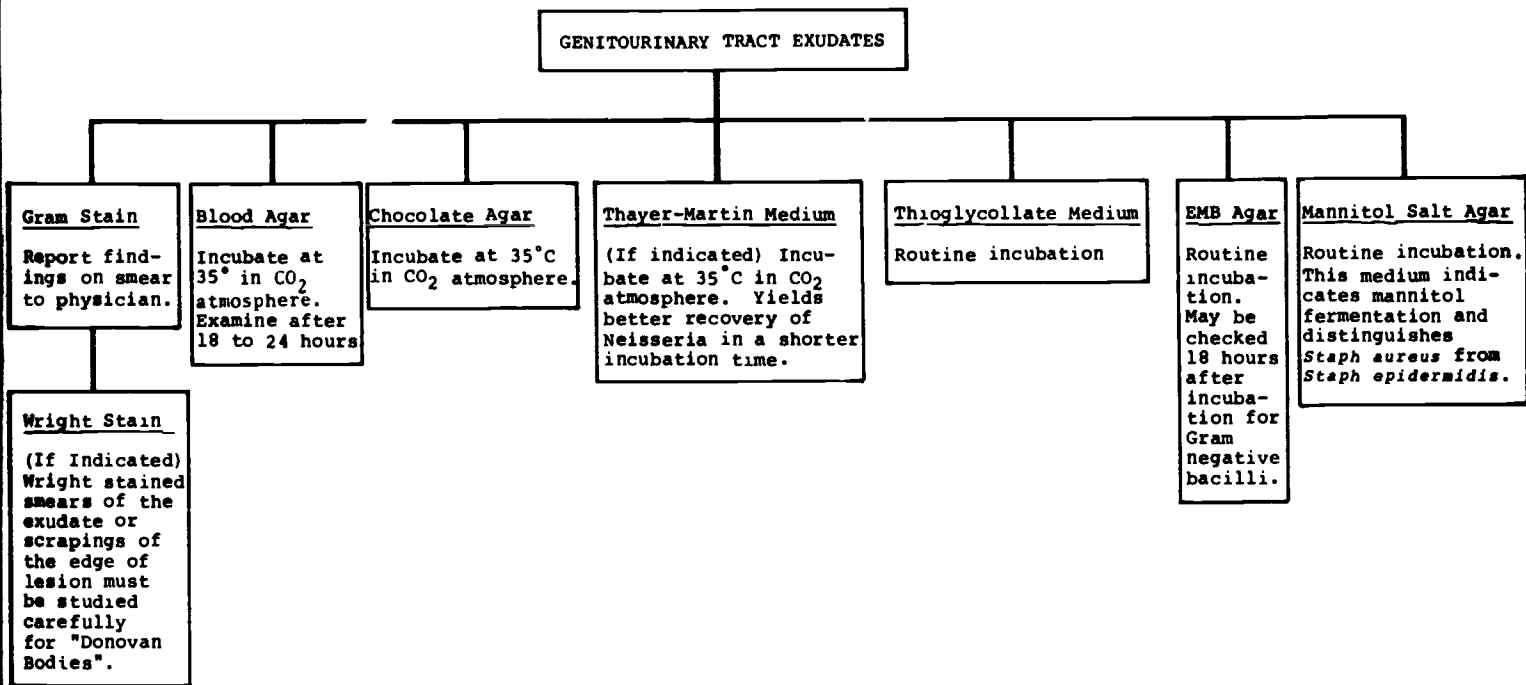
GENITOURINARY TRACT EXUDATES

Gram Stain

Report findings on smear to physician.

Wright Stain

(If Indicated) Wright stained smears of the exudate or scrapings of the edge of lesion must be studied carefully for "Donovan Bodies".

Blood Agar

Incubate at 35° in $CO_2$ atmosphere. Examine after 18 to 24 hours

Chocolate Agar

Incubate at 35°C in $CO_2$ atmosphere.

Thayer-Martin Medium

(If indicated) Incubate at 35°C in $CO_2$ atmosphere. Yields better recovery of Neisseria in a shorter incubation time.

Thioglycollate Medium

Routine incubation

EMB Agar

Routine incubation. May be checked 18 hours after incubation for Gram negative bacilli.

Mannitol Salt Agar

Routine incubation. This medium indicates mannitol fermentation and distinguishes Staph aureus from Staph epidermidis.